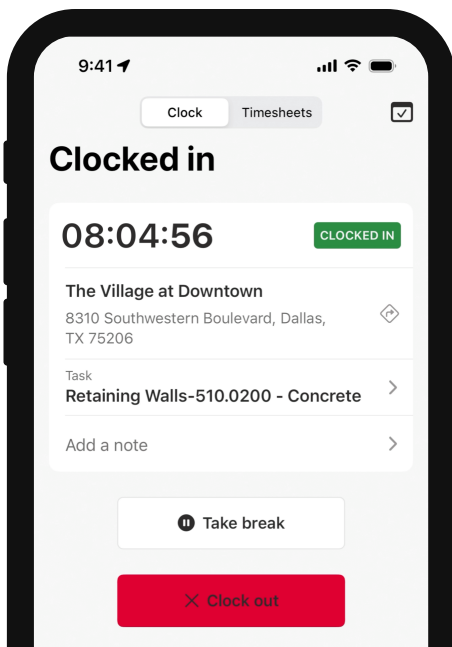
9:41

Clock Timesheets

Clocked in

08:04:56

CLOCKED IN

The Village at Downtown

8310 Southwestern Boulevard, Dallas, TX 75206

Task

Retaining Walls-510.0200 - Concrete

Add a note

Take break

Clock out